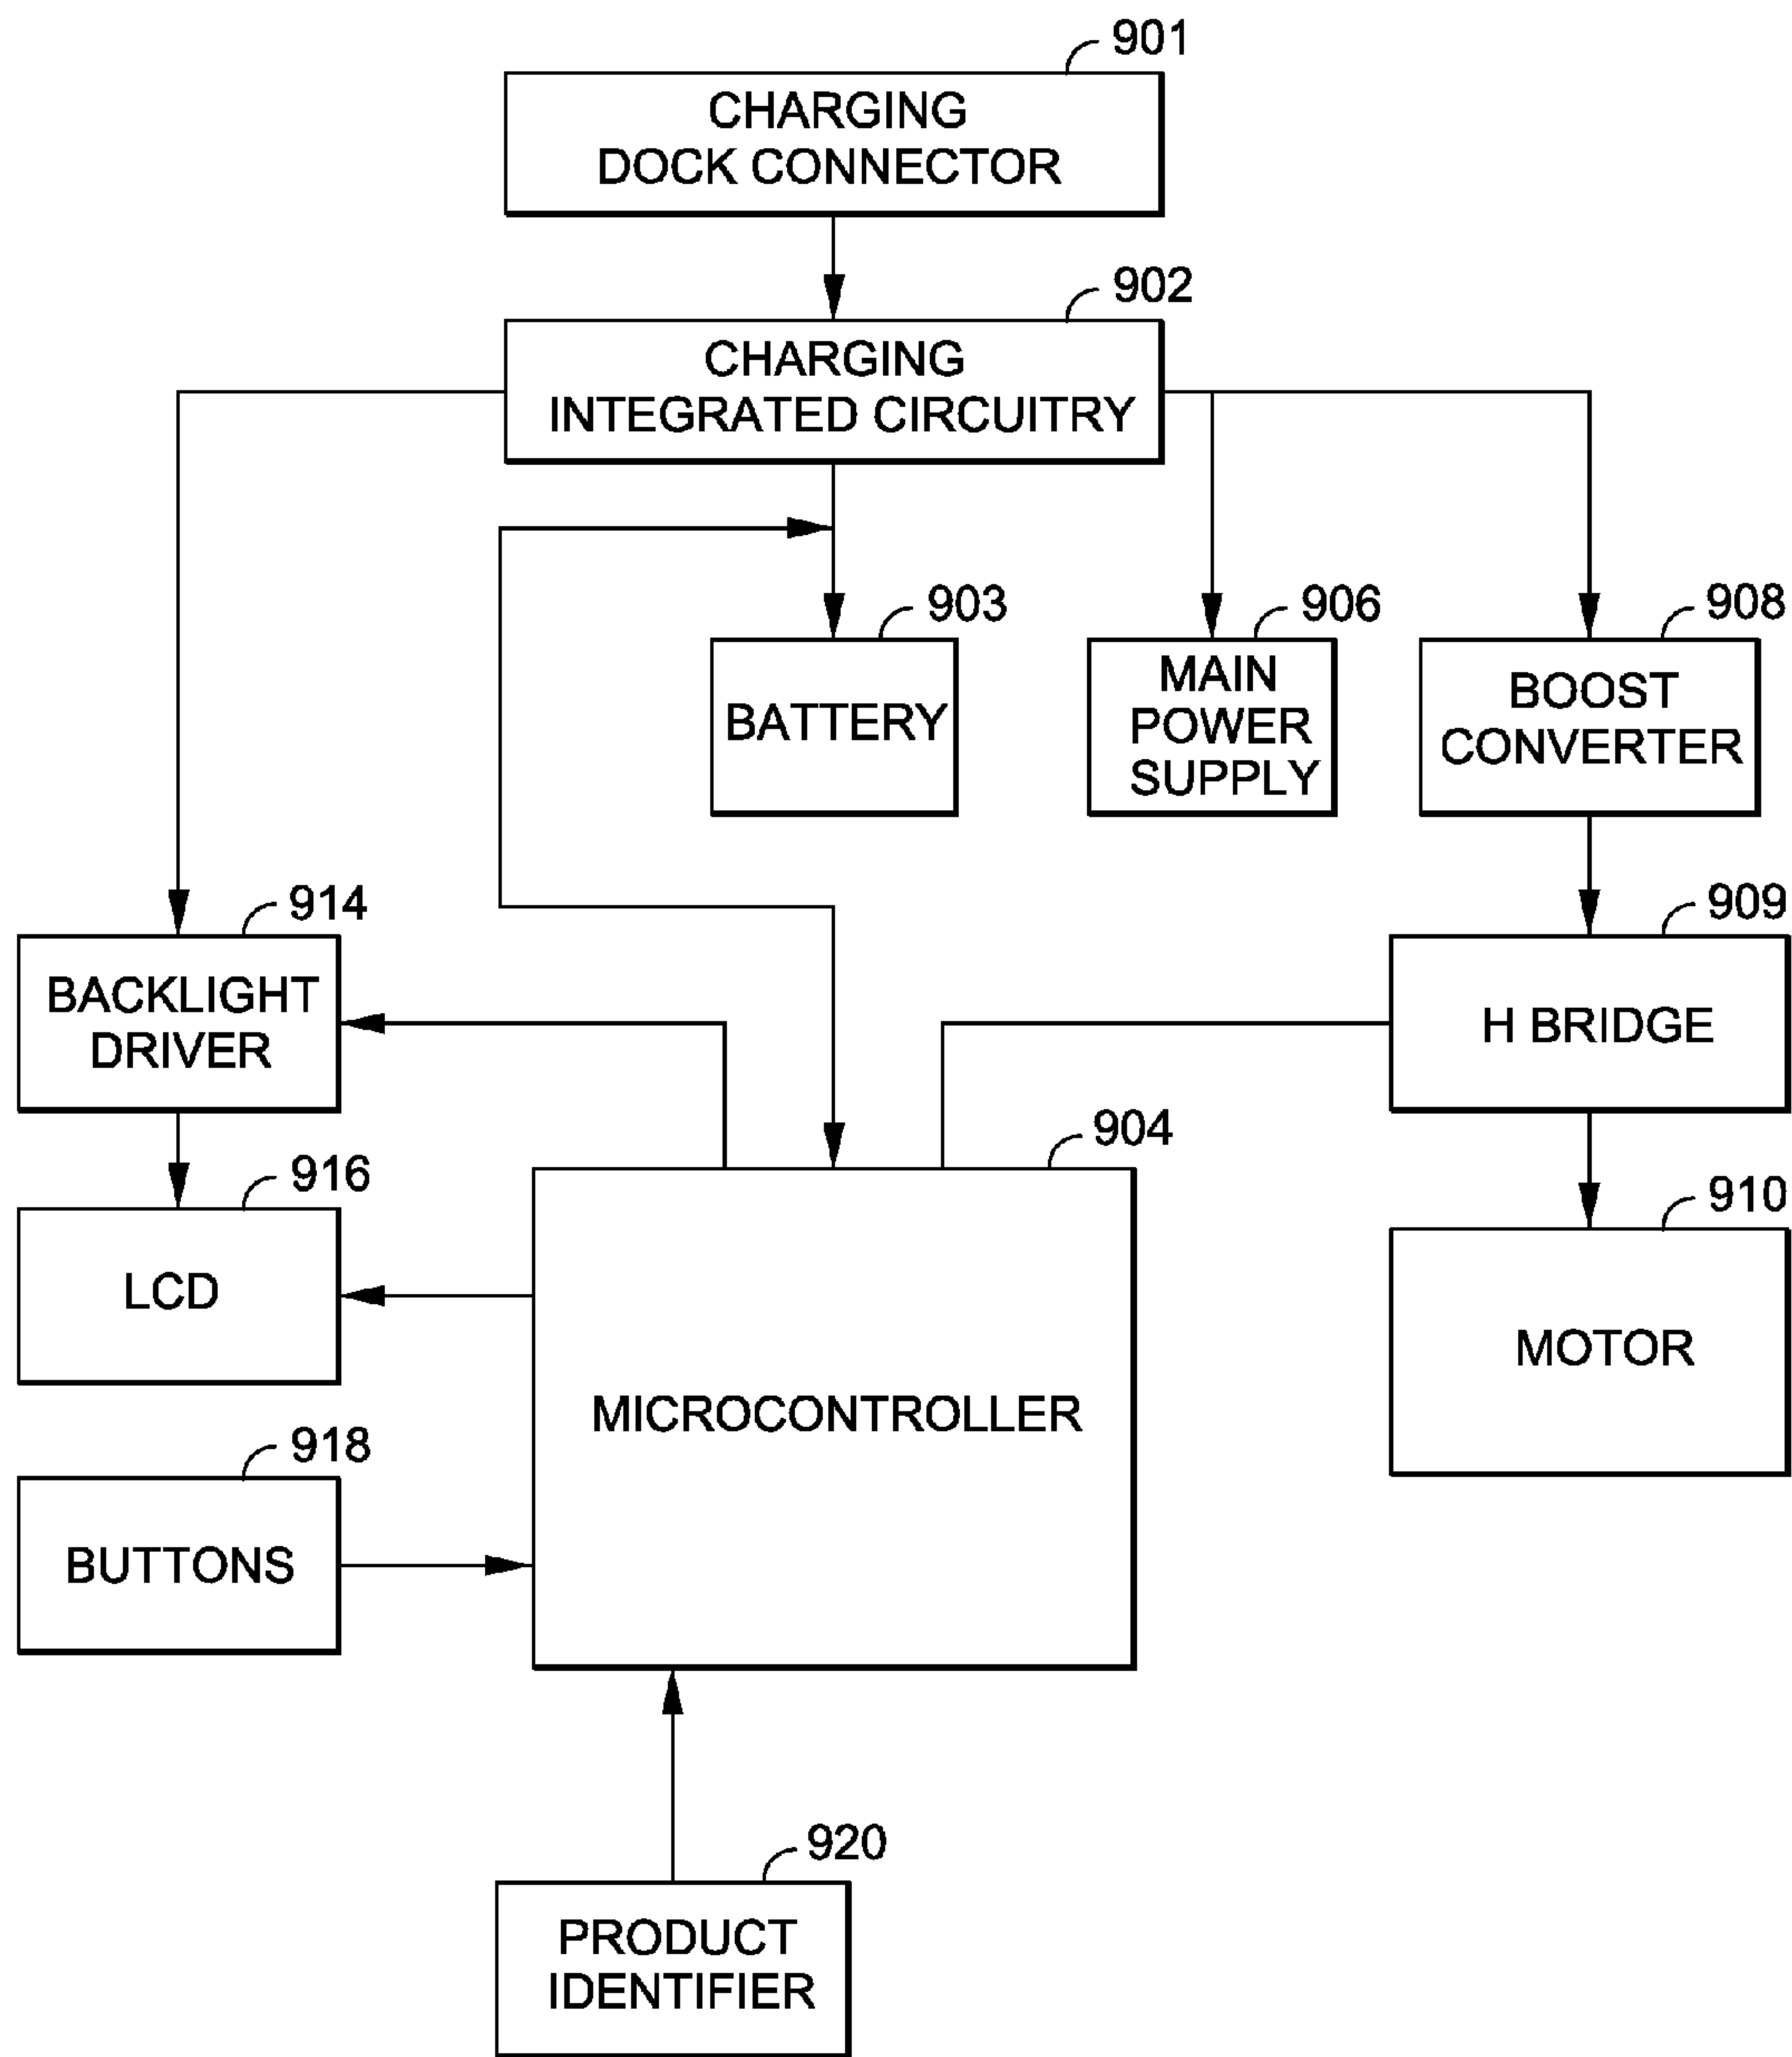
901
CHARGING DOCK CONNECTOR

902
CHARGING INTEGRATED CIRCUITRY

903
BATTERY

906
MAIN POWER SUPPLY

908
BOOST CONVERTER

914
BACKLIGHT DRIVER

909
H BRIDGE

904

916
LCD

910
MOTOR

MICROCONTROLLER

918
BUTTONS

920
PRODUCT IDENTIFIER